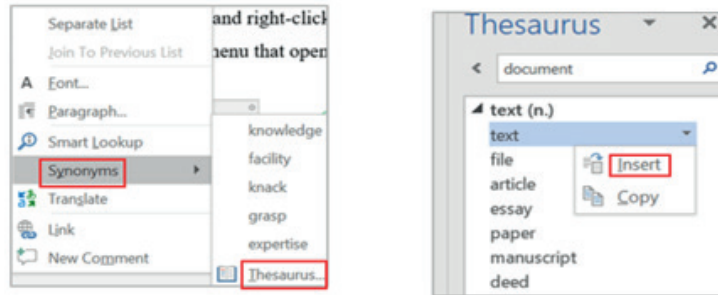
Separate List
Join To Previous List
A Font...
Paragraph...
Smart Lookup
Synonyms
Translate
Link
New Comment

and right-click
nenu that open

knowledge
facility
knack
grasp
expertise
Thesaurus...

Thesaurus
document
text (n.)
text
file
article
essay
paper
manuscript
deed

Insert
Copy